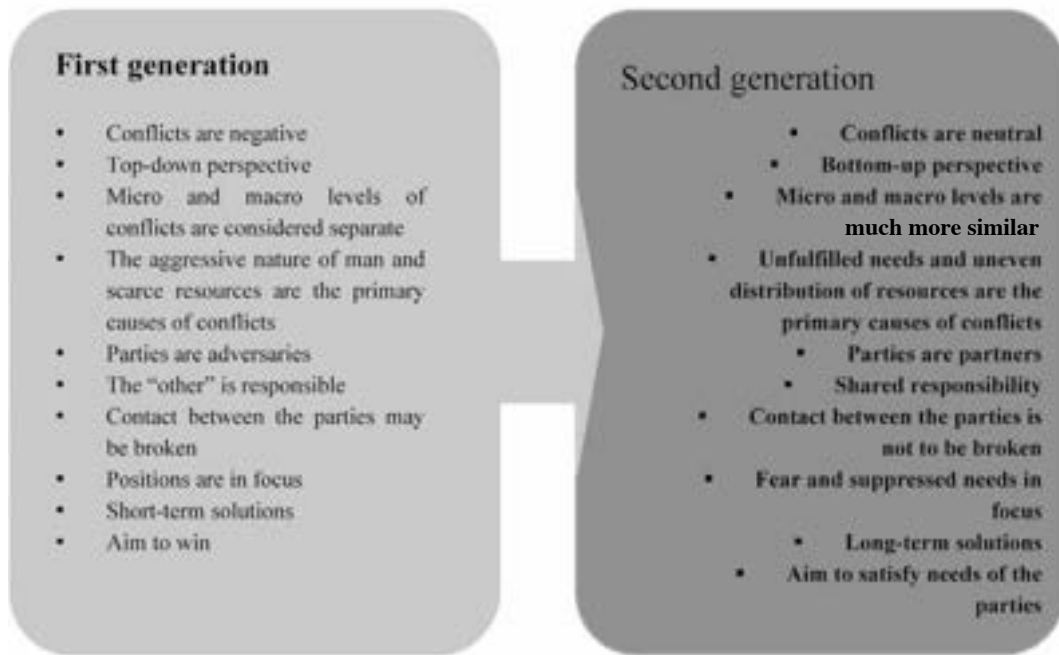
First generation

- Conflicts are negative
- Top-down perspective
- Micro and macro levels of conflicts are considered separate
- The aggressive nature of man and scarce resources are the primary causes of conflicts
- Parties are adversaries
- The "other" is responsible
- Contact between the parties may be broken
- Positions are in focus
- Short-term solutions
- Aim to win

Second generation

- Conflicts are neutral
- Bottom-up perspective
- Micro and macro levels are much more similar
- Unfulfilled needs and uneven distribution of resources are the primary causes of conflicts
- Parties are partners
- Shared responsibility
- Contact between the parties is not to be broken
- Fear and suppressed needs in focus
- Long-term solutions
- Aim to satisfy needs of the parties